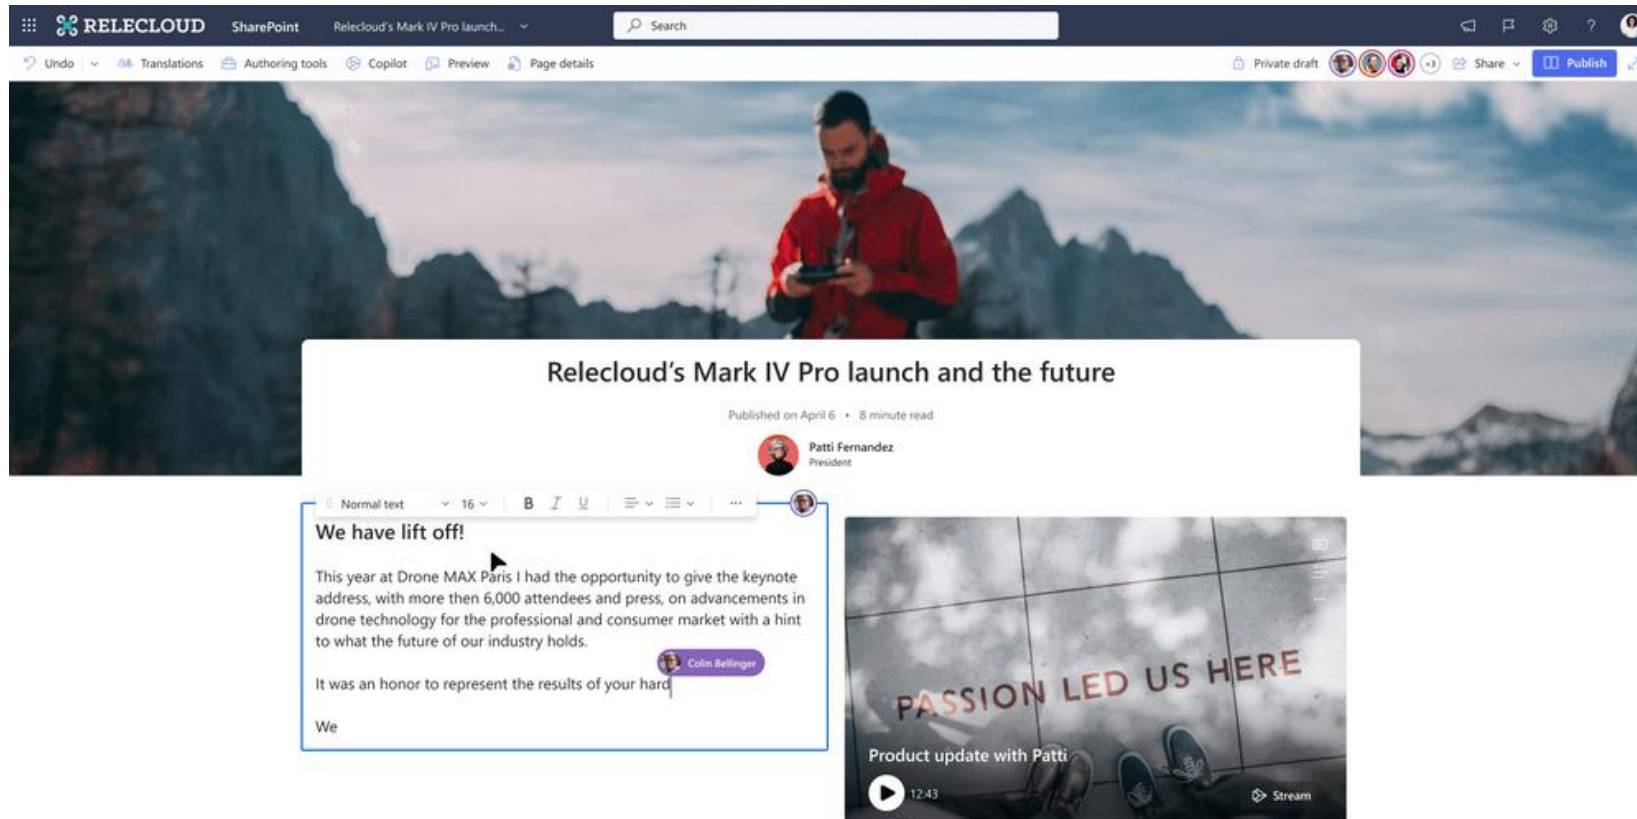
RELECLOUD SharePoint Relecloud's Mark IV Pro launch...

Search

Undo Translations Authoring tools Copilot Preview Page details

Private draft +1 Share Publish

Relecloud's Mark IV Pro launch and the future

Published on April 6 • 8 minute read

Patti Fernandez
President

Normal text 16 B I U ...

We have lift off!

This year at Drone MAX Paris I had the opportunity to give the keynote address, with more then 6,000 attendees and press, on advancements in drone technology for the professional and consumer market with a hint to what the future of our industry holds.

Colin Bellinger

It was an honor to represent the results of your hard

We

PASSION LED US HERE

Product update with Patti

12:43

Stream